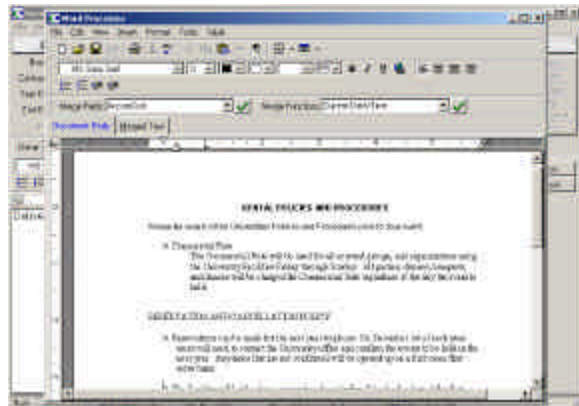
Word Processor

File Edit View Insert Format Tools Table

MS Sans Serif

Merge Fields Record Exit

Merge Functions Current Date/Time

Document Body

Merged Text

RENTAL POLICIES AND PROCEDURES

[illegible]

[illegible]

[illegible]

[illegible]

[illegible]

Bus

Contac

Tel

Conf

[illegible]

Delete